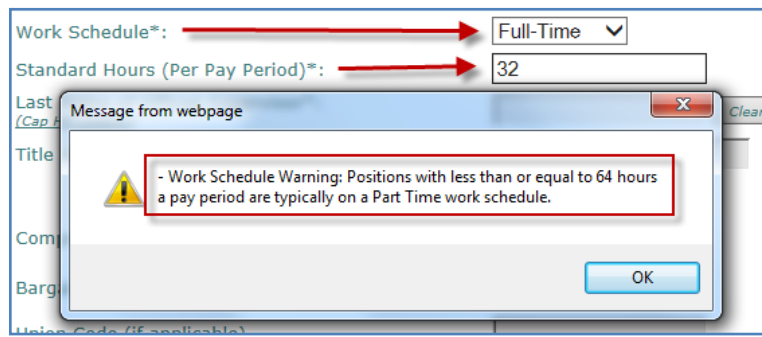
Work Schedule*:
Full-Time
Standard Hours (Per Pay Period)*:
32
Last
(Cap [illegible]
Clear
Title
Comp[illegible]
Barg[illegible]
Union Code (if applicable)

Message from webpage

- Work Schedule Warning: Positions with less than or equal to 64 hours a pay period are typically on a Part Time work schedule.

OK